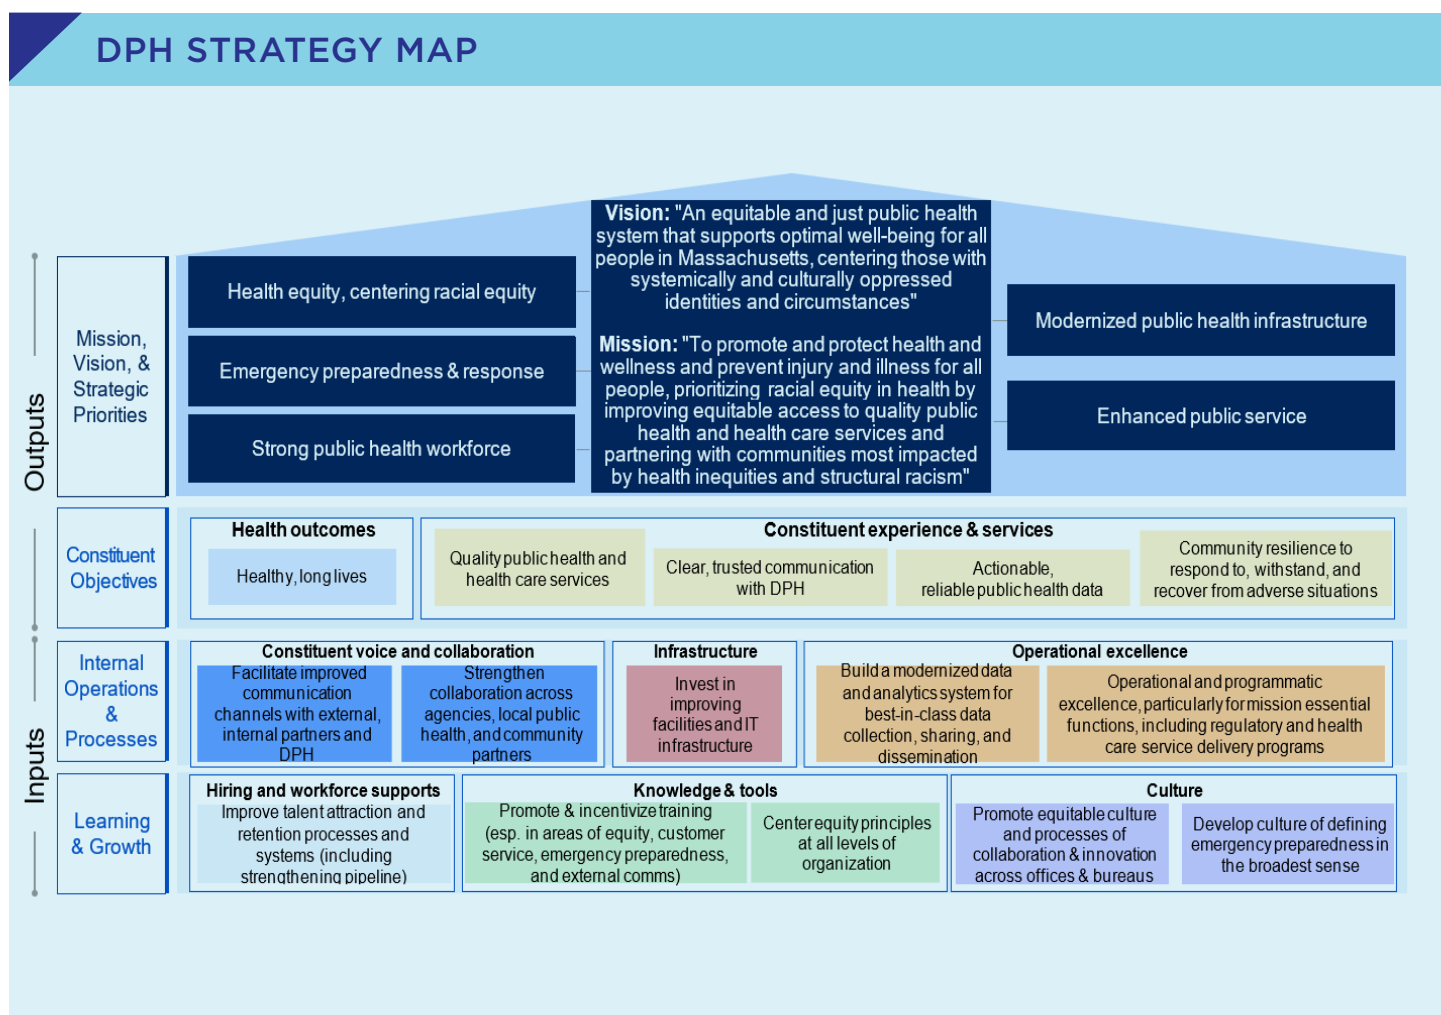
DPH STRATEGY MAP

Outputs

Inputs

Mission, Vision, & Strategic Priorities

Health equity, centering racial equity

Emergency preparedness & response

Strong public health workforce

Vision: "An equitable and just public health system that supports optimal well-being for all people in Massachusetts, centering those with systemically and culturally oppressed identities and circumstances"

Mission: "To promote and protect health and wellness and prevent injury and illness for all people, prioritizing racial equity in health by improving equitable access to quality public health and health care services and partnering with communities most impacted by health inequities and structural racism"

Modernized public health infrastructure

Enhanced public service

Constituent Objectives

Health outcomes

Healthy, long lives

Constituent experience & services

Quality public health and health care services

Clear, trusted communication with DPH

Actionable, reliable public health data

Community resilience to respond to, withstand, and recover from adverse situations

Internal Operations & Processes

Constituent voice and collaboration

Facilitate improved communication channels with external, internal partners and DPH

Strengthen collaboration across agencies, local public health, and community partners

Infrastructure

Invest in improving facilities and IT infrastructure

Operational excellence

Build a modernized data and analytics system for best-in-class data collection, sharing, and dissemination

Operational and programmatic excellence, particularly for mission essential functions, including regulatory and health care service delivery programs

Learning & Growth

Hiring and workforce supports

Improve talent attraction and retention processes and systems (including strengthening pipeline)

Knowledge & tools

Promote & incentivize training (esp. in areas of equity, customer service, emergency preparedness, and external comms)

Center equity principles at all levels of organization

Culture

Promote equitable culture and processes of collaboration & innovation across offices & bureaus

Develop culture of defining emergency preparedness in the broadest sense